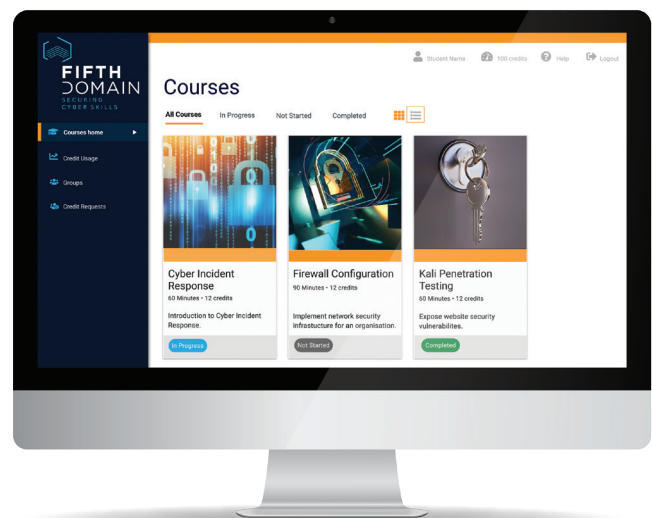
FIFTH DOMAIN
SECURING CYBER SKILLS

Courses home
Credit Usage
Groups
Credit Requests

Student Name
100 credits
Help
Logout

Courses

All Courses
In Progress
Not Started
Completed

Cyber Incident Response
60 Minutes • 12 credits
Introduction to Cyber Incident Response.
In Progress

Firewall Configuration
90 Minutes • 12 credits
Implement network security infrastucture for an organisation.
Not Started

Kali Penetration Testing
60 Minutes • 12 credits
Expose website security vulnerabilites.
Completed